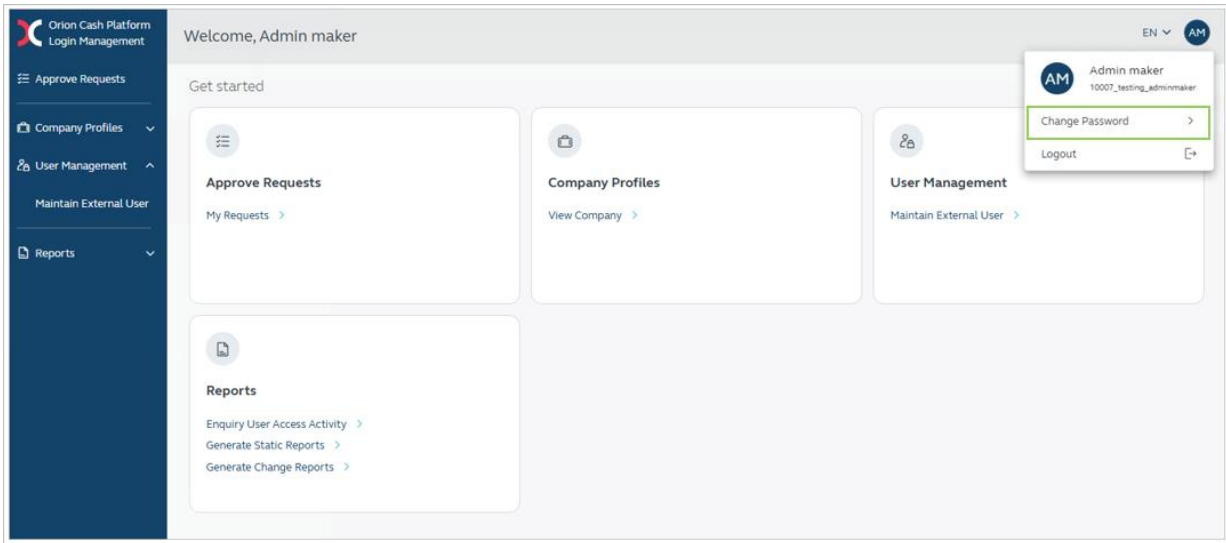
Orion Cash Platform
Login Management

Approve Requests

Company Profiles

User Management

Maintain External User

Reports

Welcome, Admin maker

EN

AM

Get started

Approve Requests

My Requests >

Company Profiles

View Company >

User Management

Maintain External User >

Reports

Enquiry User Access Activity >

Generate Static Reports >

Generate Change Reports >

AM

Admin maker

10007_testing_adminmaker

Change Password >

Logout